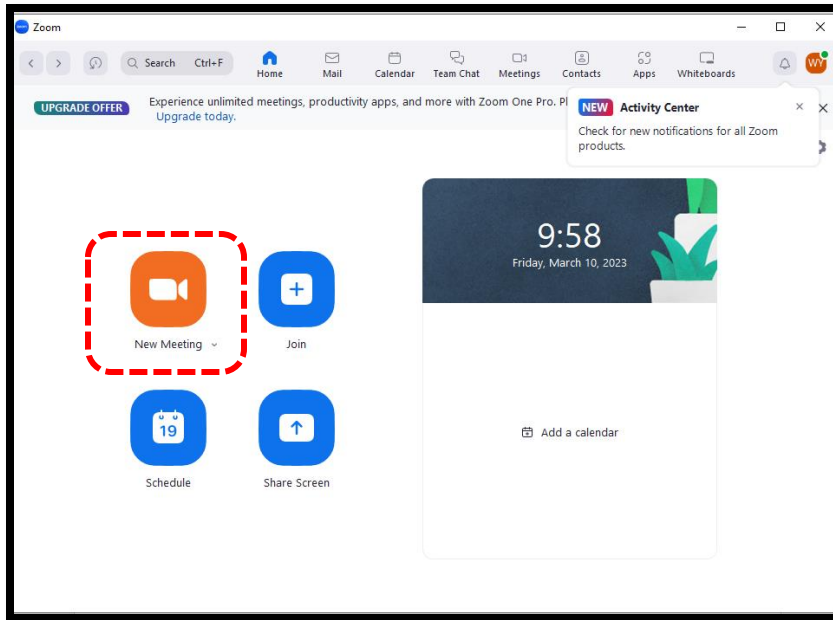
Zoom

Search Ctrl+F

Home Mail Calendar Team Chat Meetings Contacts Apps Whiteboards

WY

UPGRADE OFFER Experience unlimited meetings, productivity apps, and more with Zoom One Pro. Pl Upgrade today.

NEW Activity Center

Check for new notifications for all Zoom products.

9:58
Friday, March 10, 2023

New Meeting

Join

19

Schedule

Share Screen

Add a calendar